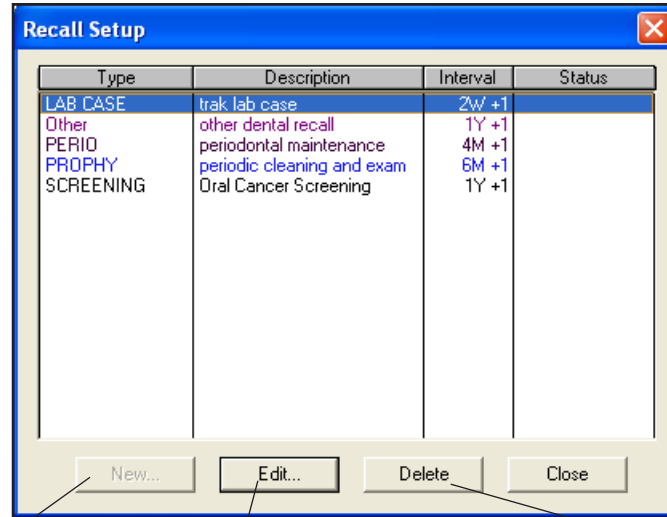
Recall Setup

| Type | Description | Interval | Status |
|---|---|---|---|
| LAB CASE | trak lab case | 2W +1 | |
| Other | other dental recall | 1Y +1 | |
| PERIO | periodontal maintenance | 4M +1 | |
| PROPHY | periodic cleaning and exam | 6M +1 | |
| SCREENING | Oral Cancer Screening | 1Y +1 | |

New... Edit... Delete Close